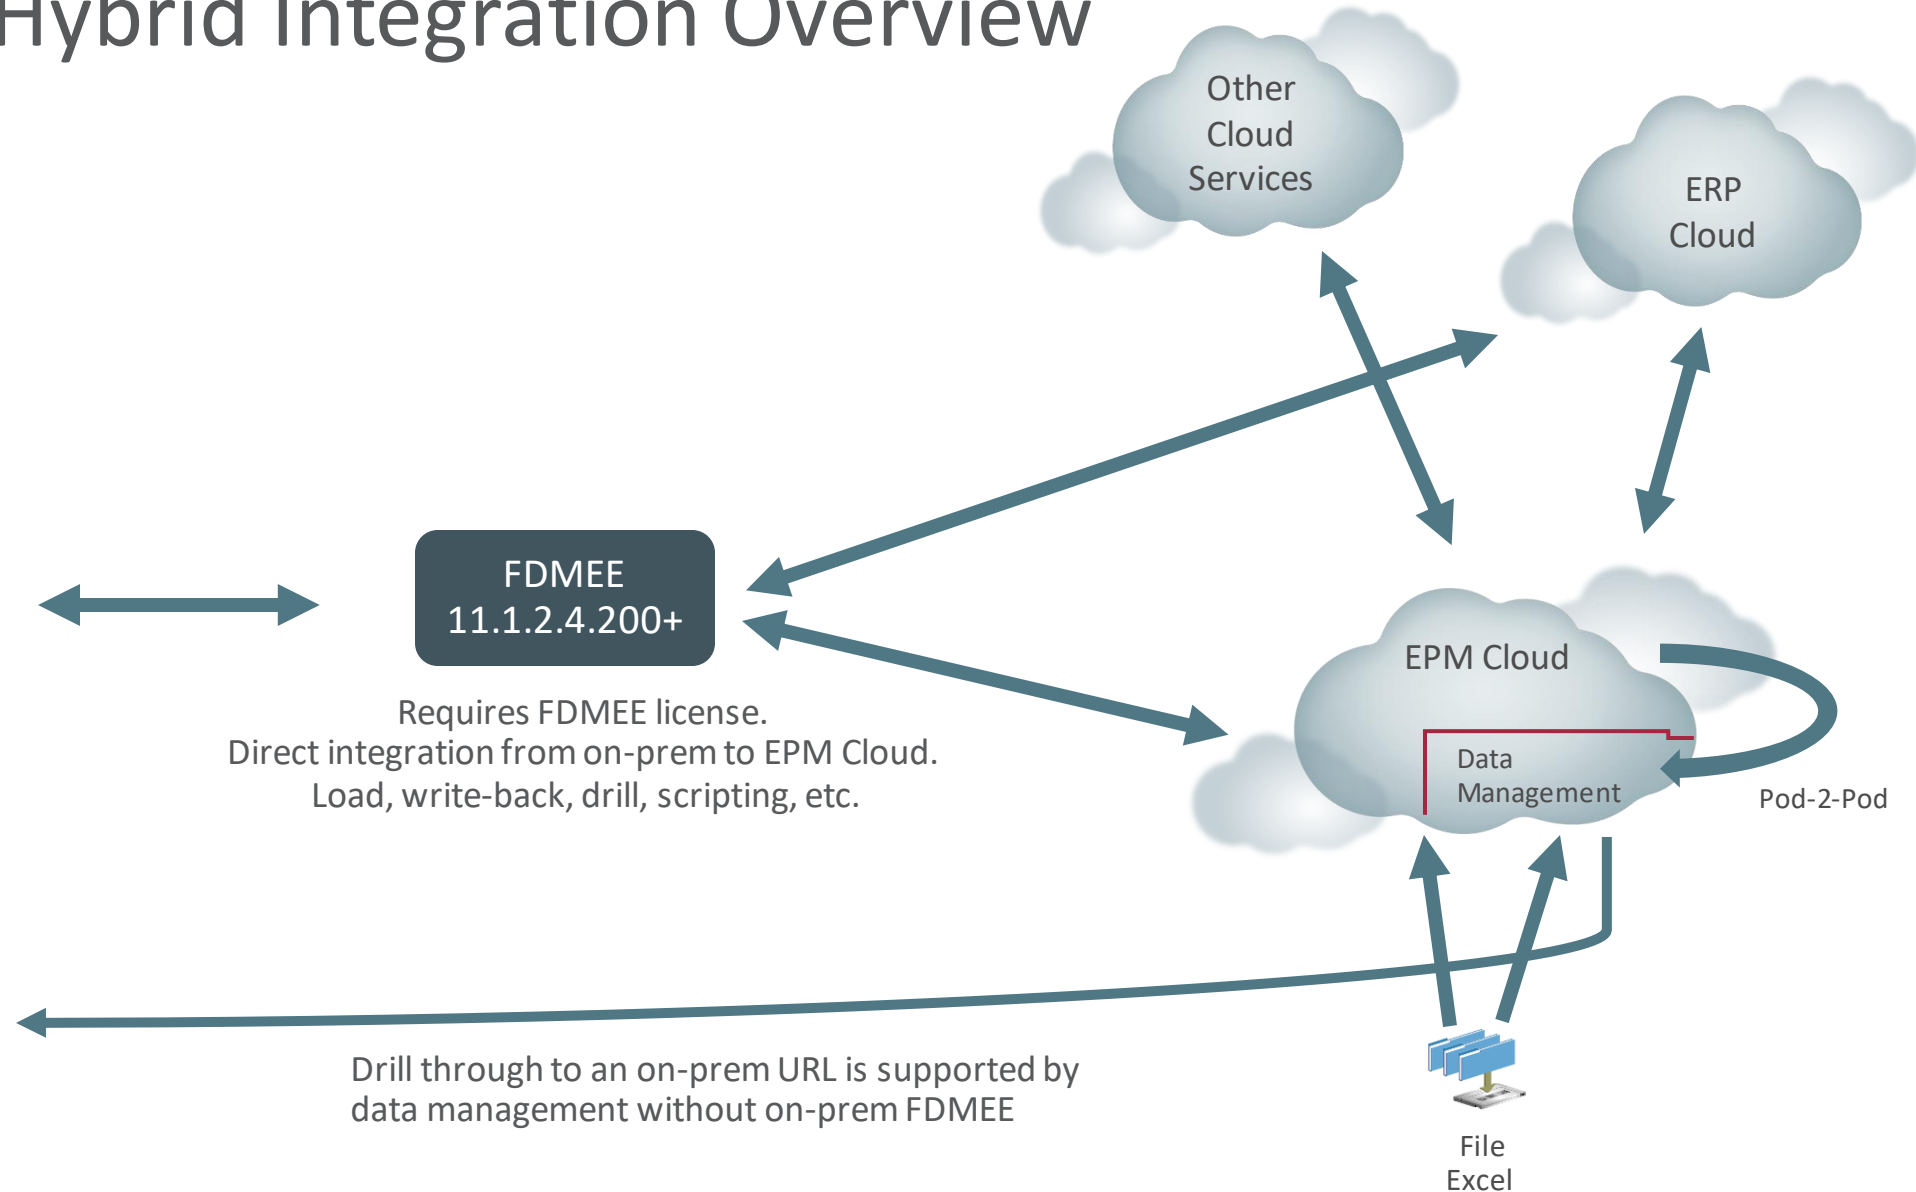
Hybrid Integration Overview

Other Cloud Services

ERP Cloud

FDMEE 11.1.2.4.200+

Requires FDMEE license.
Direct integration from on-prem to EPM Cloud.
Load, write-back, drill, scripting, etc.

EPM Cloud

Data Management

Pod-2-Pod

Drill through to an on-prem URL is supported by data management without on-prem FDMEE

File
Excel